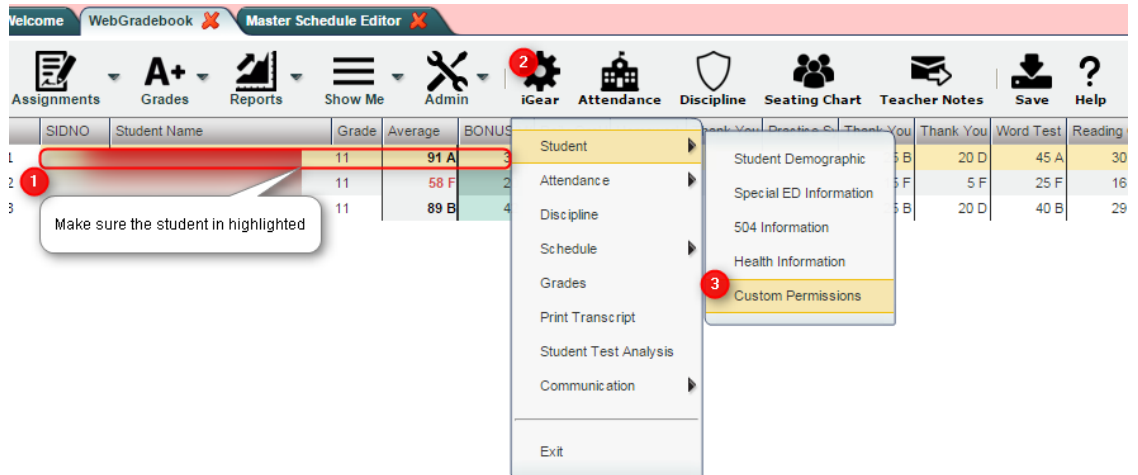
Welcome WebGradebook Master Schedule Editor

Assignments Grades Reports Show Me Admin iGear Attendance Discipline Seating Chart Teacher Notes Save Help

| | SIDNO | Student Name | Grade | Average | BONUS | | | | Thank You | Word Test | Reading |
|---|---|---|---|---|---|---|---|---|---|---|---|
| 1 | | | 11 | 91 A | 3 | | | 5 B | 20 D | 45 A | 30 |
| 2 | | | 11 | 58 F | 2 | | | 5 F | 5 F | 25 F | 16 |
| 3 | | | 11 | 89 B | 4 | | | 5 B | 20 D | 40 B | 29 |

1

Make sure the student in highlighted

2

Student
Attendance
Discipline
Schedule
Grades
Print Transcript
Student Test Analysis
Communication
Exit

Student Demographic
Special ED Information
504 Information
Health Information
3
Custom Permissions